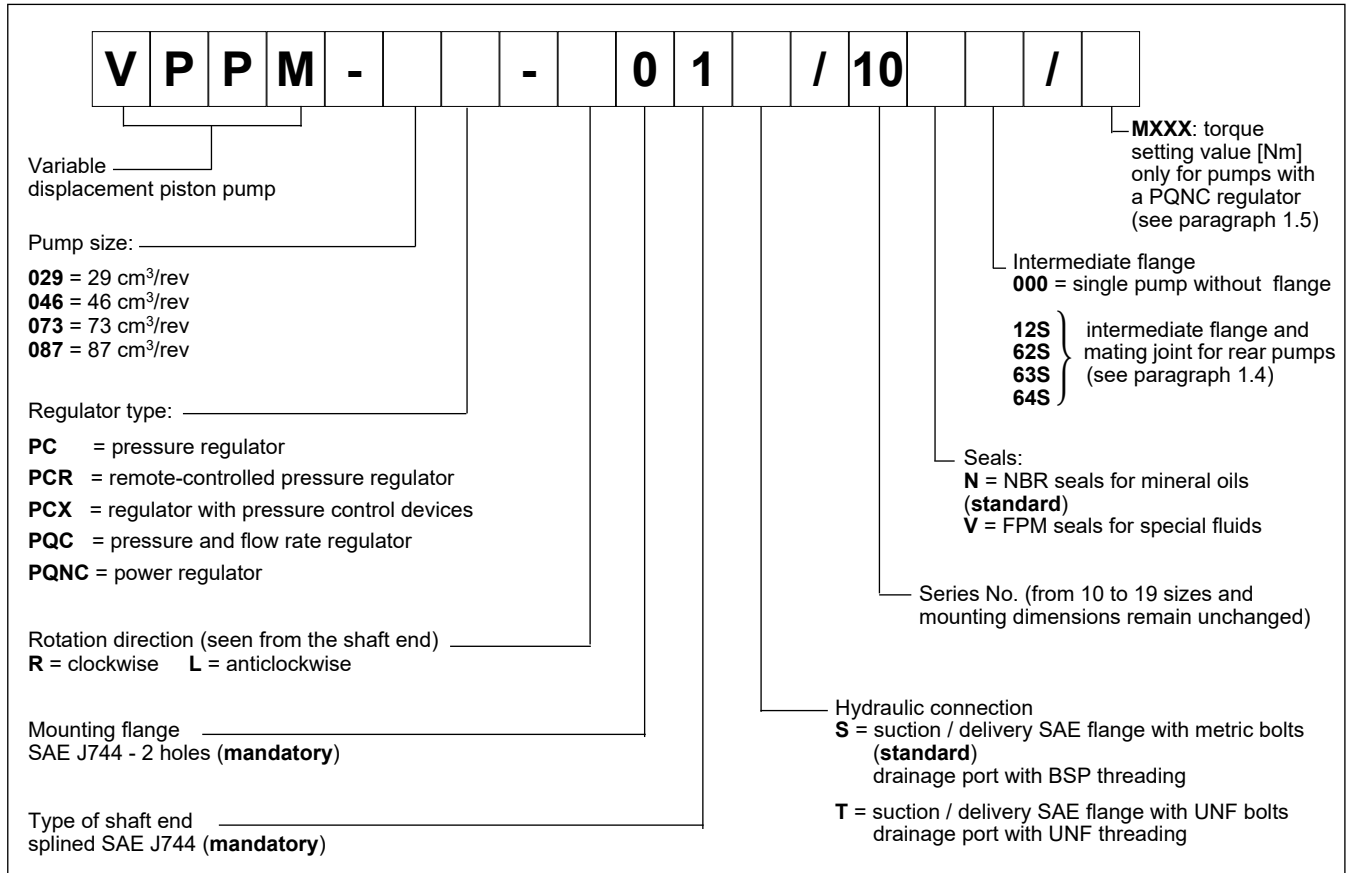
| V | P | P | M | - | | | - | | 0 | 1 | | / | 10 | | | / | |
|---|---|---|---|---|---|---|---|---|---|---|---|---|---|---|---|---|---|

Variable displacement piston pump

Pump size:
**029** = 29 cm$^3$/rev
**046** = 46 cm$^3$/rev
**073** = 73 cm$^3$/rev
**087** = 87 cm$^3$/rev

Regulator type:
**PC** = pressure regulator
**PCR** = remote-controlled pressure regulator
**PCX** = regulator with pressure control devices
**PQC** = pressure and flow rate regulator
**PQNC** = power regulator

Rotation direction (seen from the shaft end)
**R** = clockwise **L** = anticlockwise

Mounting flange
SAE J744 - 2 holes (**mandatory**)

Type of shaft end
splined SAE J744 (**mandatory**)

**MXXX**: torque setting value [Nm] only for pumps with a PQNC regulator (see paragraph 1.5)

Intermediate flange
**000** = single pump without flange

**12S**
**62S**
**63S**
**64S**
intermediate flange and mating joint for rear pumps (see paragraph 1.4)

Seals:
**N** = NBR seals for mineral oils (**standard**)
**V** = FPM seals for special fluids

Series No. (from 10 to 19 sizes and mounting dimensions remain unchanged)

Hydraulic connection
**S** = suction / delivery SAE flange with metric bolts (**standard**)
drainage port with BSP threading

**T** = suction / delivery SAE flange with UNF bolts
drainage port with UNF threading